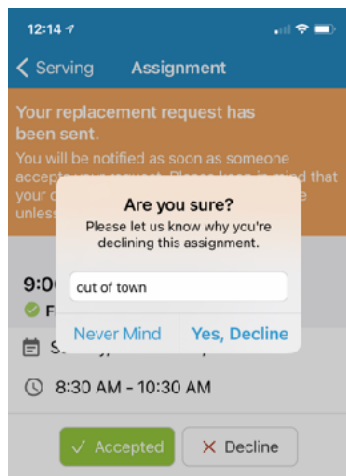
12:14

< Serving Assignment

Your replacement request has been sent.

You will be notified as soon as someone accept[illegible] request. Please keep in mind that your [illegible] unless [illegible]

Are you sure?

Please let us know why you're declining this assignment.

cut of town

Never Mind

Yes, Decline

9:0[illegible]

F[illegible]

S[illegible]

8:30 AM - 10:30 AM

✓ Accepted

✕ Decline